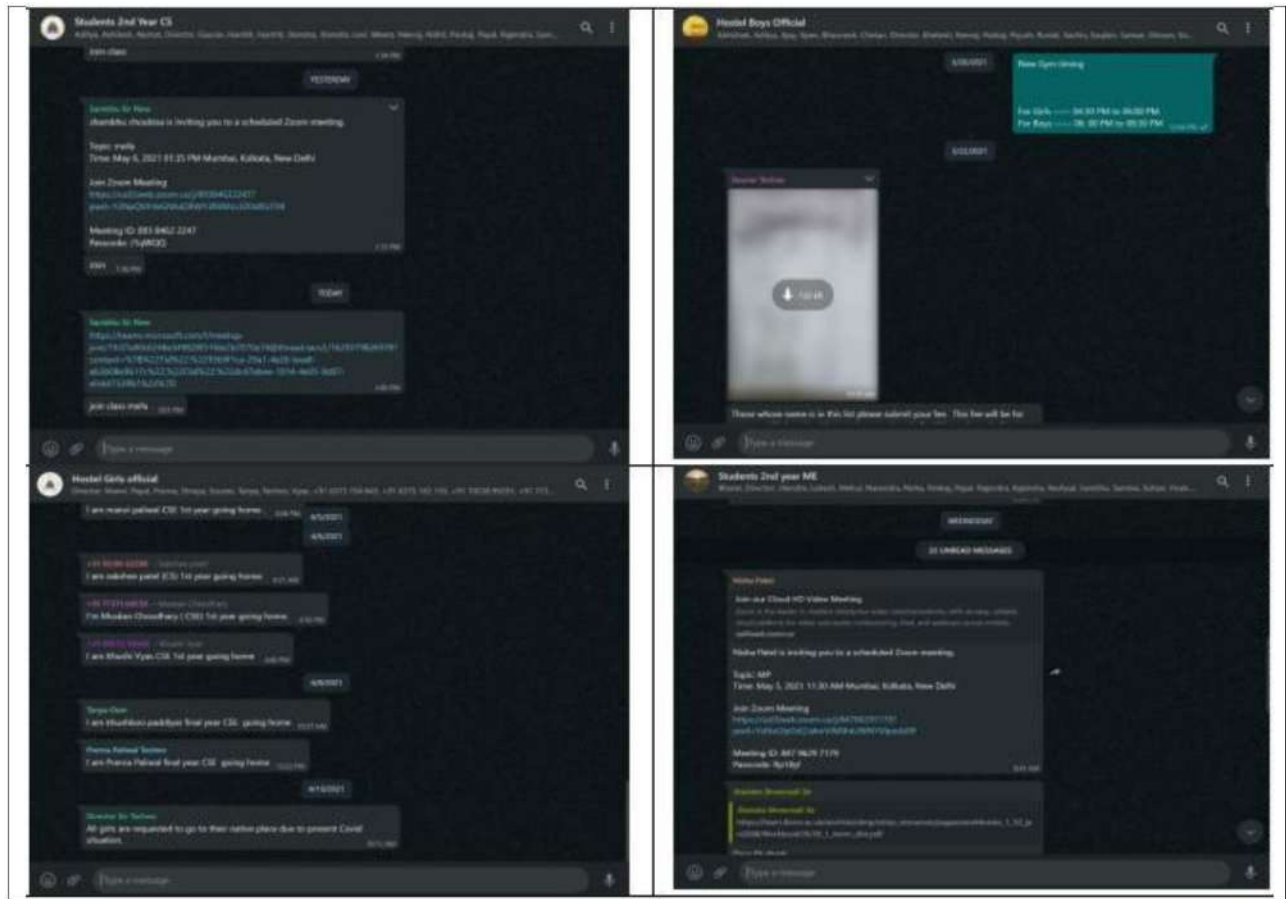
Students 2nd Year CS

Aditya, Ashilesh, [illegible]

Join class

YESTERDAY

Sanidhu Sir New
chandrika choudhary is inviting you to a scheduled Zoom meeting.

Topic: maths
Time: May 6, 2021 03:35 PM Mumbai, Kolkata, New Delhi

Join Zoom Meeting
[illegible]

Meeting ID: 883 8462 2247
Passcode: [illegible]

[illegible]

TODAY

Sanidhu Sir New
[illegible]

join class maths

Type a message

Hostel Boys Official

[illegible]

5/05/2021

New Gym timing

For Girls ---- 04:30 PM to 06:00 PM
For Boys ---- 06:30 PM to 09:30 PM

5/22/2021

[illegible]

Those whose name is in this list please submit your fee. The fee will be for

Type a message

Hostel Girls official

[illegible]

I am mansi paliwal CSE 1st year going home

4/5/2021

4/6/2021

I am rakshan patel CS 1st year going home

I'm Muskan Choudhary ( CSE) 1st year going home.

I am Khushi Vyas CSE 1st year going home

4/9/2021

Tanya Gaur
I am khushboo paddiyar final year CSE going home

Prerna Paliwal Techno
I am Prerna Paliwal final year CSE going home

4/13/2021

Director Sir Techno
All girls are requested to go to their native place due to present Covid situation.

Type a message

Students 2nd year ME

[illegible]

WEDNESDAY

20 UNREAD MESSAGES

Nisha Patel
Join our Cloud HD Video Meeting
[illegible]

Nisha Patel is inviting you to a scheduled Zoom meeting.

Topic: MP
Time: May 5, 2021 11:30 AM Mumbai, Kolkata, New Delhi

Join Zoom Meeting
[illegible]

Meeting ID: 847 9629 7179
Passcode: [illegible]

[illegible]

Type a message